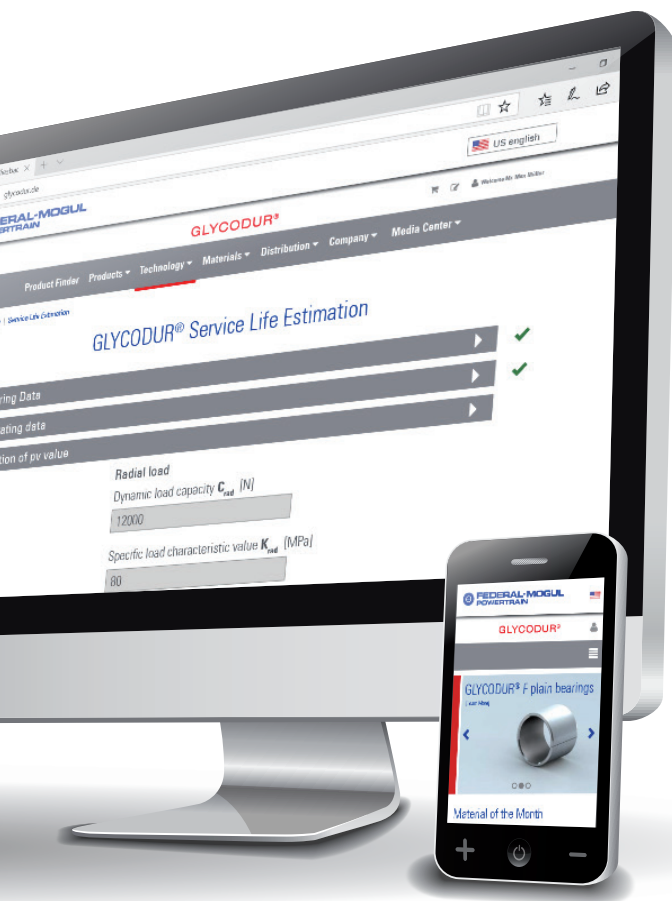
Glycodur | + ∨

glycodur.de

US english

Welcome Mr. Max Müller

FEDERAL-MOGUL POWERTRAIN

GLYCODUR®

Product Finder Products ▾ Technology ▾ Materials ▾ Distribution ▾ Company ▾ Media Center ▾

| Service Life Estimation

GLYCODUR® Service Life Estimation

ring Data

ating data

tion of pv value

Radial load

Dynamic load capacity $C_{rad}$ [N]

12000

Specific load characteristic value $K_{rad}$ [MPa]

80

FEDERAL-MOGUL POWERTRAIN

GLYCODUR®

GLYCODUR® F plain bearings

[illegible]

Material of the Month